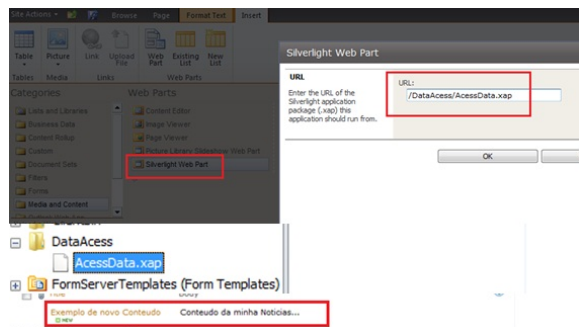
Site Actions | Browse | Page | Format Text | Insert

Table | Picture | Link | Upload File | Web Part | Existing List | New List

Tables | Media | Links | Web Parts

Categories

Lists and Libraries
Business Data
Content Rollup
Custom
Document Sets
Filters
Forms
Media and Content

Web Parts

Content Editor
Image Viewer
Page Viewer
Picture Library Slideshow Web Part
Silverlight Web Part

Silverlight Web Part

URL

Enter the URL of the Silverlight application package (.xap) this application should run from.

URL:

/DataAcess/AcessData.xap

OK

DataAcess

AcessData.xap

FormServerTemplates (Form Templates)

Body

Exemplo de novo Conteudo
NEW

Conteudo da minha Noticias...